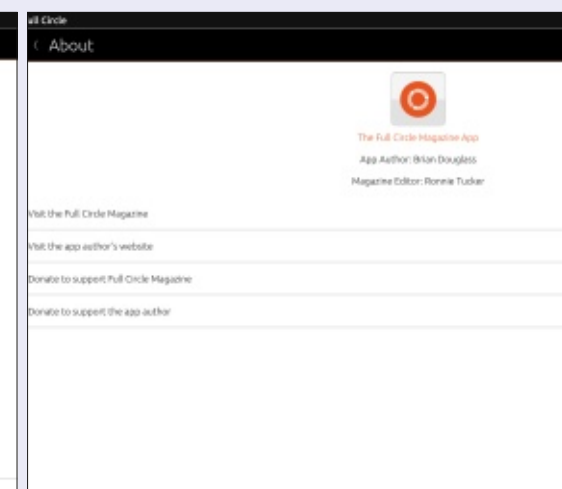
ull Circle

‹ About

The Full Circle Magazine App

App Author: Brian Douglass

Magazine Editor: Ronnie Tucker

Visit the Full Circle Magazine

Visit the app author's website

Donate to support Full Circle Magazine

Donate to support the app author